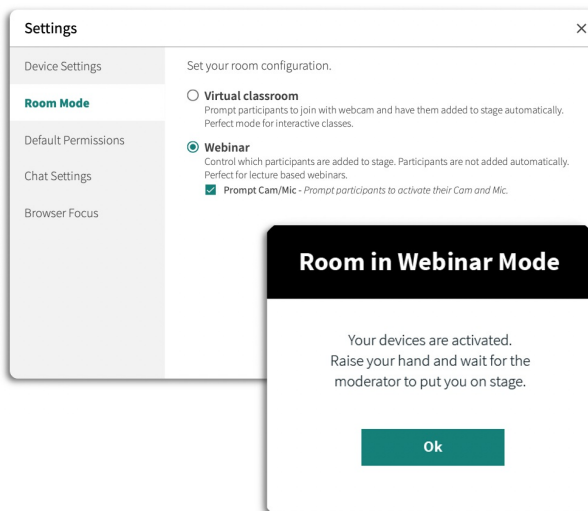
Settings

×

Device Settings

Room Mode

Default Permissions

Chat Settings

Browser Focus

Set your room configuration.

Virtual classroom
Prompt participants to join with webcam and have them added to stage automatically. Perfect mode for interactive classes.

Webinar
Control which participants are added to stage. Participants are not added automatically. Perfect for lecture based webinars.

Prompt Cam/Mic - Prompt participants to activate their Cam and Mic.

Room in Webinar Mode

Your devices are activated. Raise your hand and wait for the moderator to put you on stage.

Ok